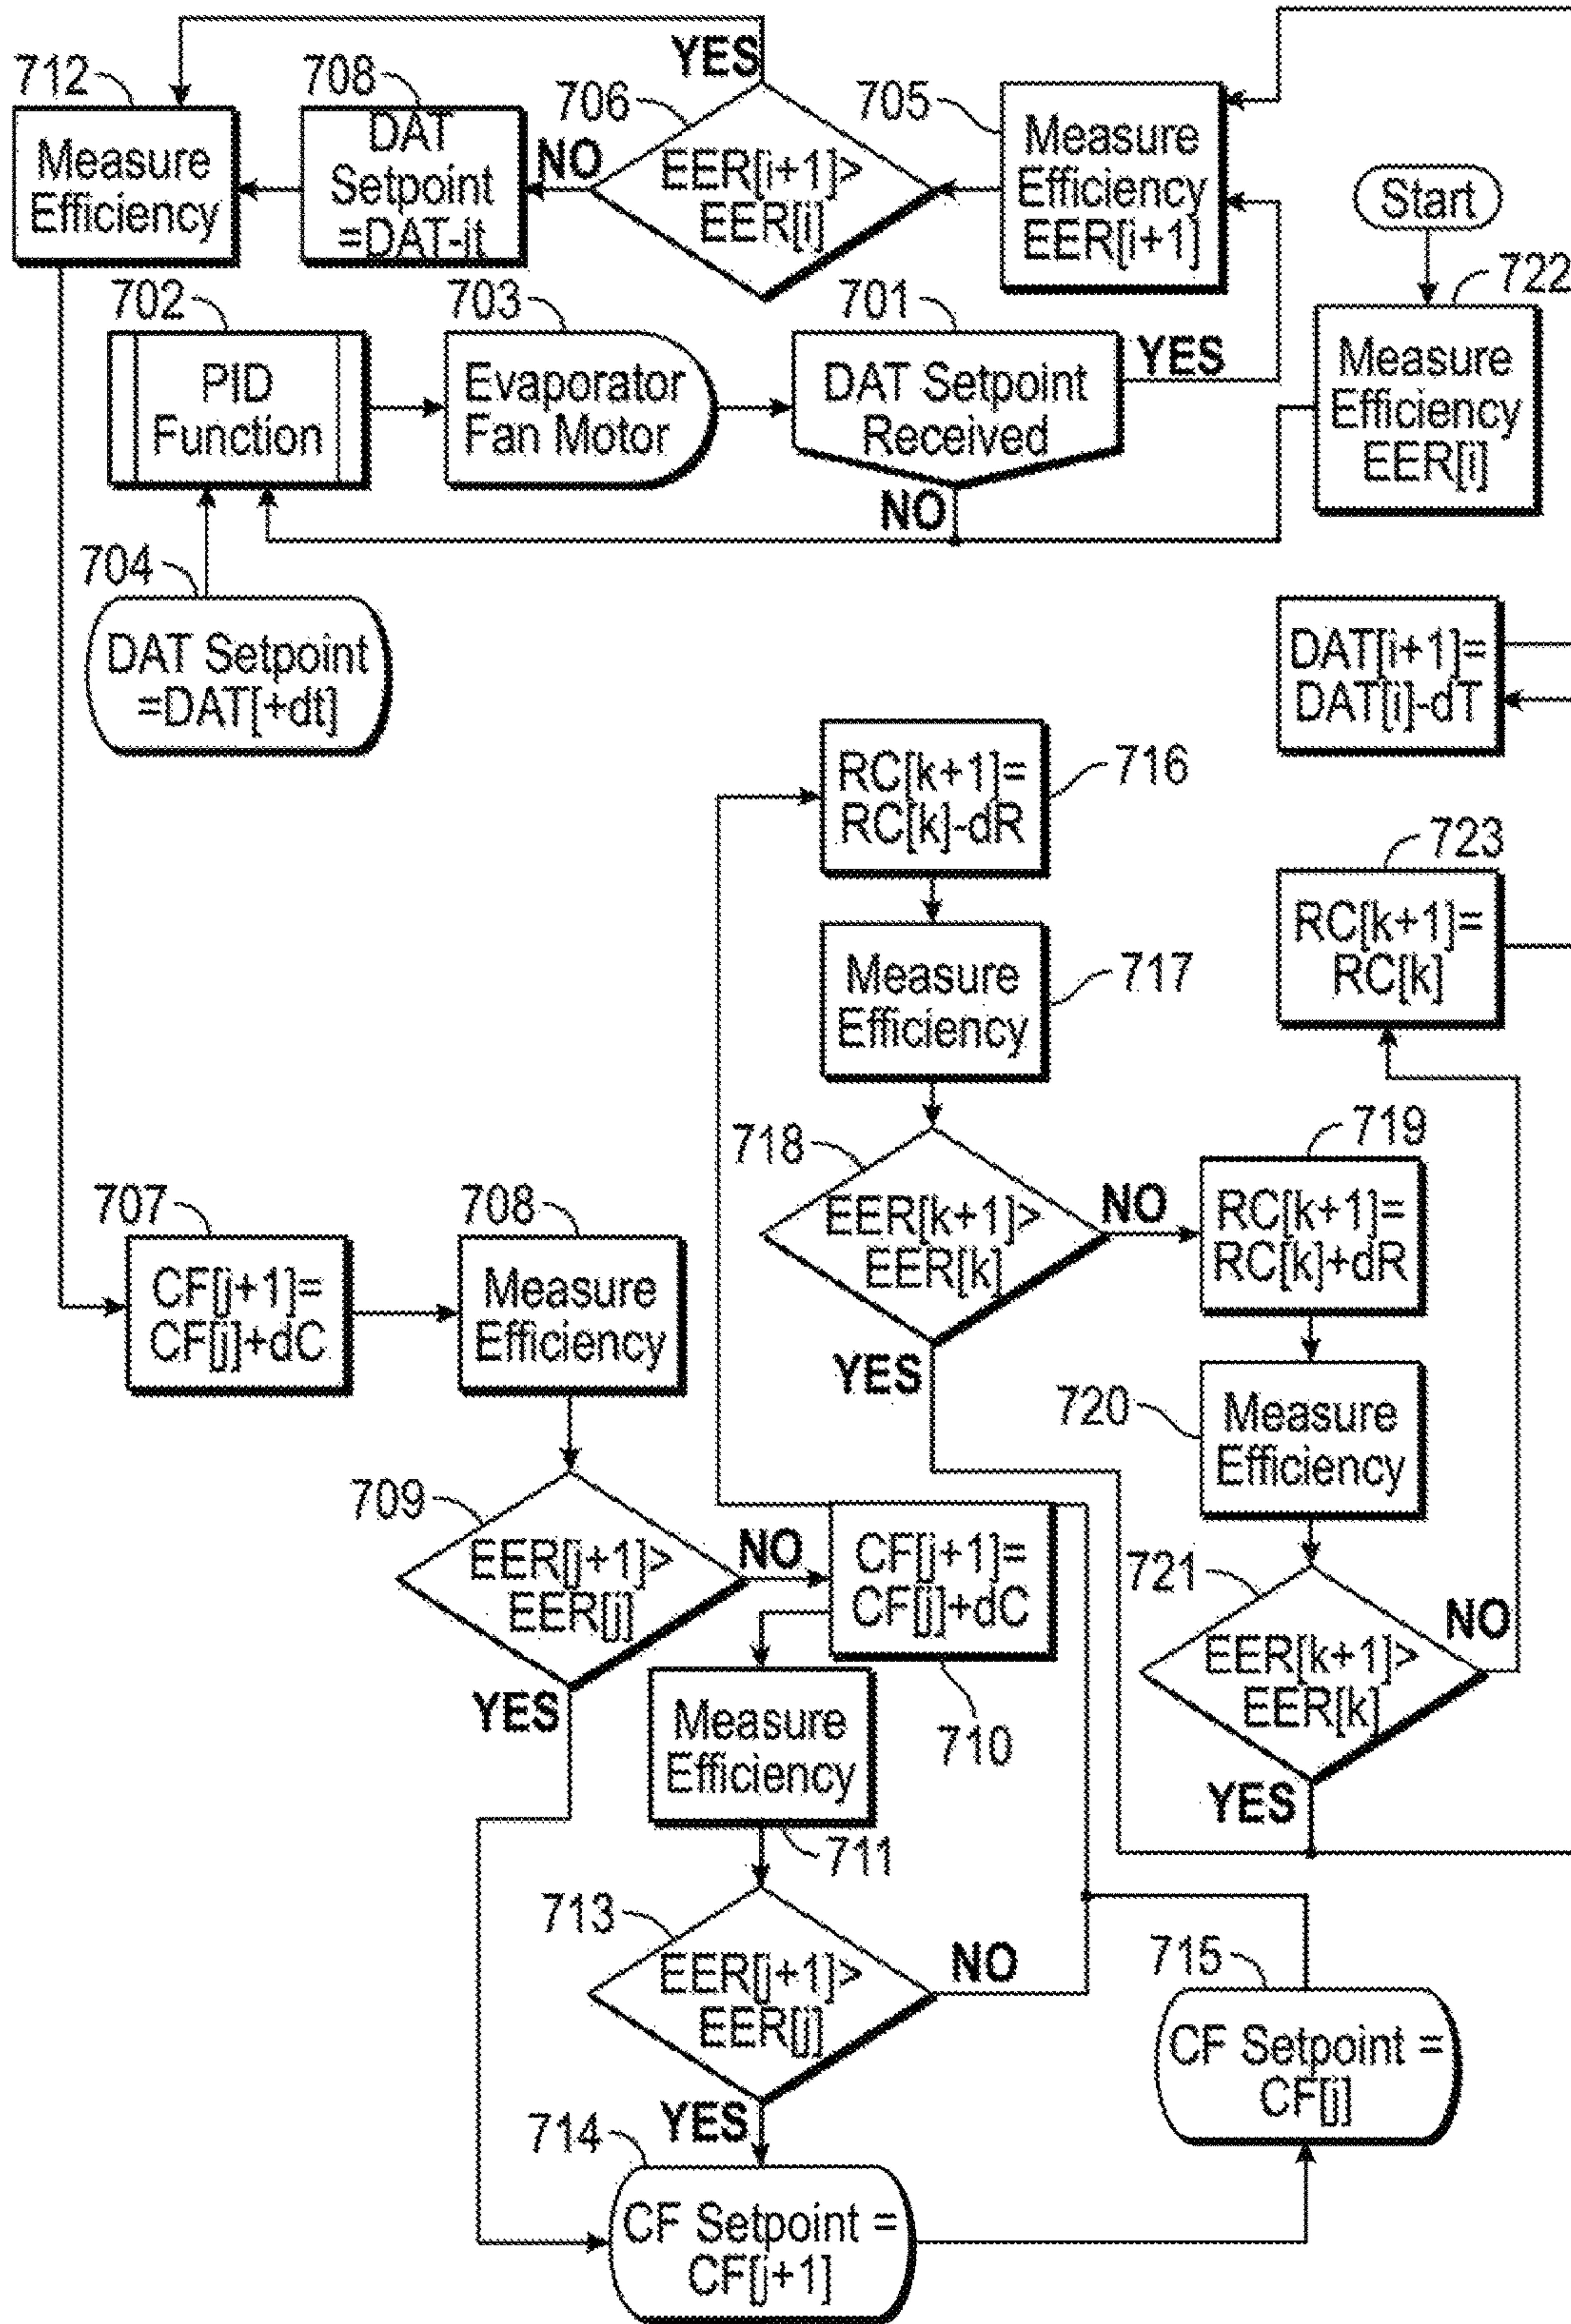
712
Measure Efficiency

708
DAT Setpoint =DAT-it

YES
706
NO
EER[i+1]> EER[i]

705
Measure Efficiency EER[i+1]

Start

722
Measure Efficiency EER[i]

702
PID Function

703
Evaporator Fan Motor

701
DAT Setpoint Received
YES
NO

704
DAT Setpoint =DAT[+dt]

DAT[i+1]= DAT[i]-dT

RC[k+1]= RC[k]-dR
716

Measure Efficiency
717

723
RC[k+1]= RC[k]

718
EER[k+1]> EER[k]
NO
YES

719
RC[k+1]= RC[k]+dR

720
Measure Efficiency

707
CF[j+1]= CF[j]+dC

708
Measure Efficiency

709
EER[j+1]> EER[j]
NO
YES

CF[j+1]= CF[j]+dC
710

721
EER[k+1]> EER[k]
NO
YES

Measure Efficiency
711

713
EER[j+1]> EER[j]
NO
YES

715
CF Setpoint = CF[j]

714
CF Setpoint = CF[j+1]